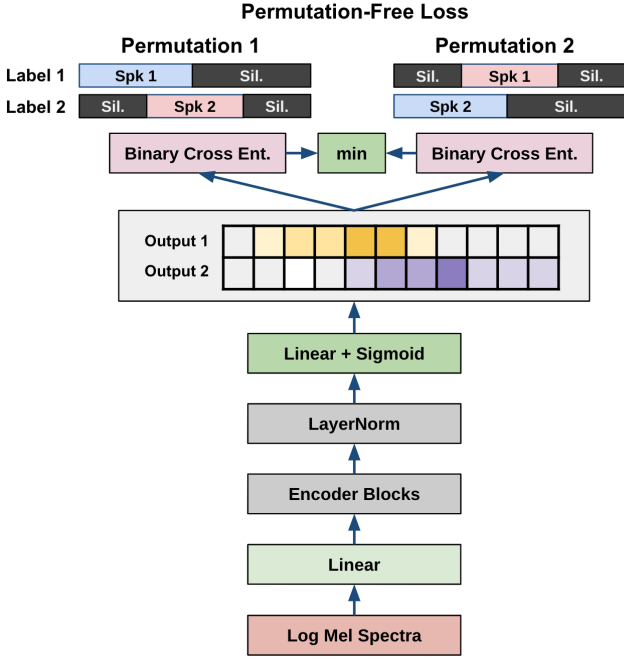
Permutation-Free Loss

Permutation 1

Label 1 Spk 1 Sil.

Label 2 Sil. Spk 2 Sil.

Permutation 2

Sil. Spk 1 Sil.

Spk 2 Sil.

Binary Cross Ent.

min

Binary Cross Ent.

Output 1

Output 2

Linear + Sigmoid

LayerNorm

Encoder Blocks

Linear

Log Mel Spectra